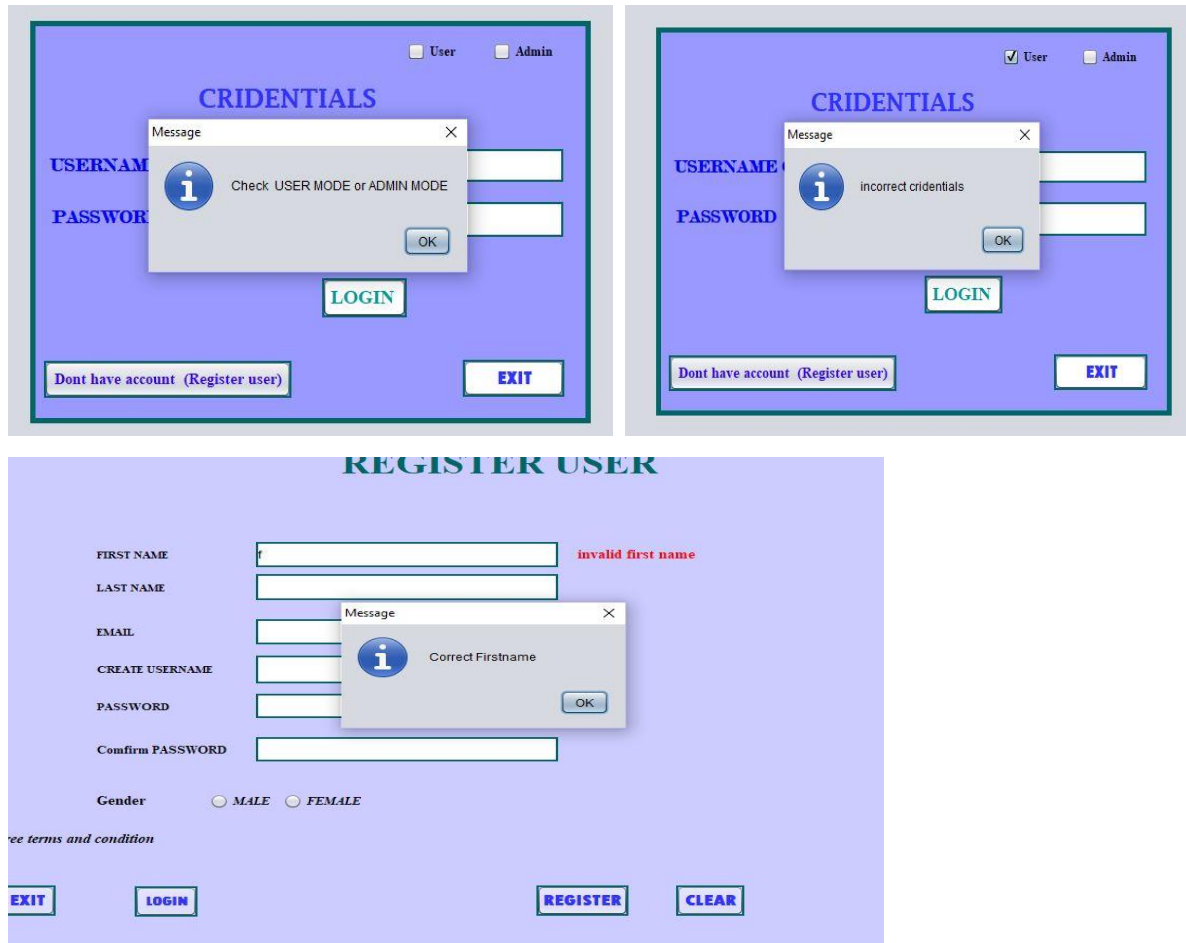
User Admin

CRIDENTIALS

Message

USERNAM

Check USER MODE or ADMIN MODE

PASSWOR

OK

LOGIN

Dont have account (Register user)

EXIT

User Admin

CRIDENTIALS

Message

USERNAME

incorrect cridentials

PASSWORD

OK

LOGIN

Dont have account (Register user)

EXIT

REGISTER USER

FIRST NAME f invalid first name

LAST NAME

Message

EMAIL

Correct Firstname

CREATE USERNAME

PASSWORD

OK

Comfirm PASSWORD

Gender MALE FEMALE

ee terms and condition

EXIT LOGIN REGISTER CLEAR